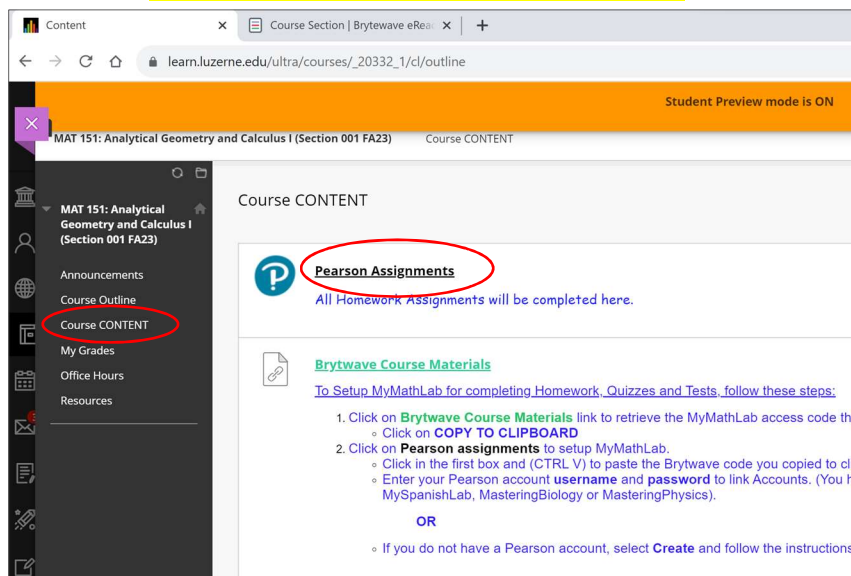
Content
Course Section | Brytewave eRea
learn.luzerne.edu/ultra/courses/_20332_1/cl/outline

Student Preview mode is ON

MAT 151: Analytical Geometry and Calculus I (Section 001 FA23)   Course CONTENT

MAT 151: Analytical Geometry and Calculus I (Section 001 FA23)

Announcements
Course Outline
Course CONTENT
My Grades
Office Hours
Resources

Course CONTENT

Pearson Assignments
All Homework Assignments will be completed here.

Brytwave Course Materials
To Setup MyMathLab for completing Homework, Quizzes and Tests, follow these steps:

1. Click on Brytwave Course Materials link to retrieve the MyMathLab access code th
   ◦ Click on COPY TO CLIPBOARD
2. Click on Pearson assignments to setup MyMathLab.
   ◦ Click in the first box and (CTRL V) to paste the Brytwave code you copied to cl
   ◦ Enter your Pearson account username and password to link Accounts. (You h MySpanishLab, MasteringBiology or MasteringPhysics).

OR

   ◦ If you do not have a Pearson account, select Create and follow the instructions